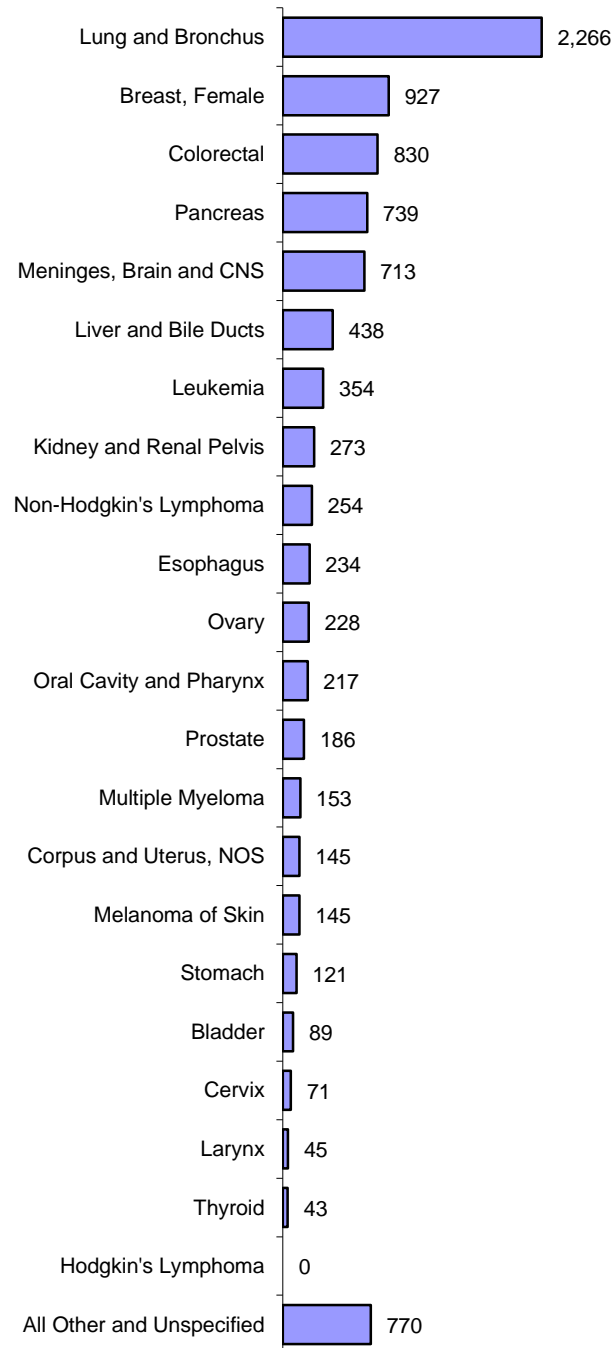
| Category | Value |
|---|---|
| Lung and Bronchus | 2,266 |
| Breast, Female | 927 |
| Colorectal | 830 |
| Pancreas | 739 |
| Meninges, Brain and CNS | 713 |
| Liver and Bile Ducts | 438 |
| Leukemia | 354 |
| Kidney and Renal Pelvis | 273 |
| Non-Hodgkin's Lymphoma | 254 |
| Esophagus | 234 |
| Ovary | 228 |
| Oral Cavity and Pharynx | 217 |
| Prostate | 186 |
| Multiple Myeloma | 153 |
| Corpus and Uterus, NOS | 145 |
| Melanoma of Skin | 145 |
| Stomach | 121 |
| Bladder | 89 |
| Cervix | 71 |
| Larynx | 45 |
| Thyroid | 43 |
| Hodgkin's Lymphoma | 0 |
| All Other and Unspecified | 770 |